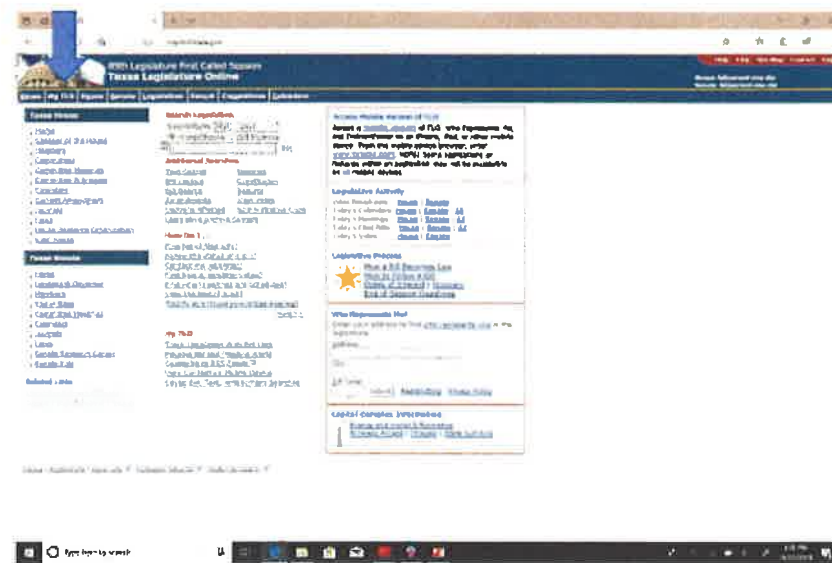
85th Legislature First Called Session
Texas Legislature Online

Home | My TLO | Bill Search | Senate | Legislation | House | Committees | Calendars

Texas House
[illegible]

Texas Senate
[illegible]

Related Links

Search Legislation
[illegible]

Additional Searches
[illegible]

How Do I...
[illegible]

My TLO
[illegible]

Access Mobile Version of TLO
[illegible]

Legislative Activity
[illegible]

Legislative Process
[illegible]

Who Represents Me?
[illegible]

Capitol Complex Information
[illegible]

Type here to search